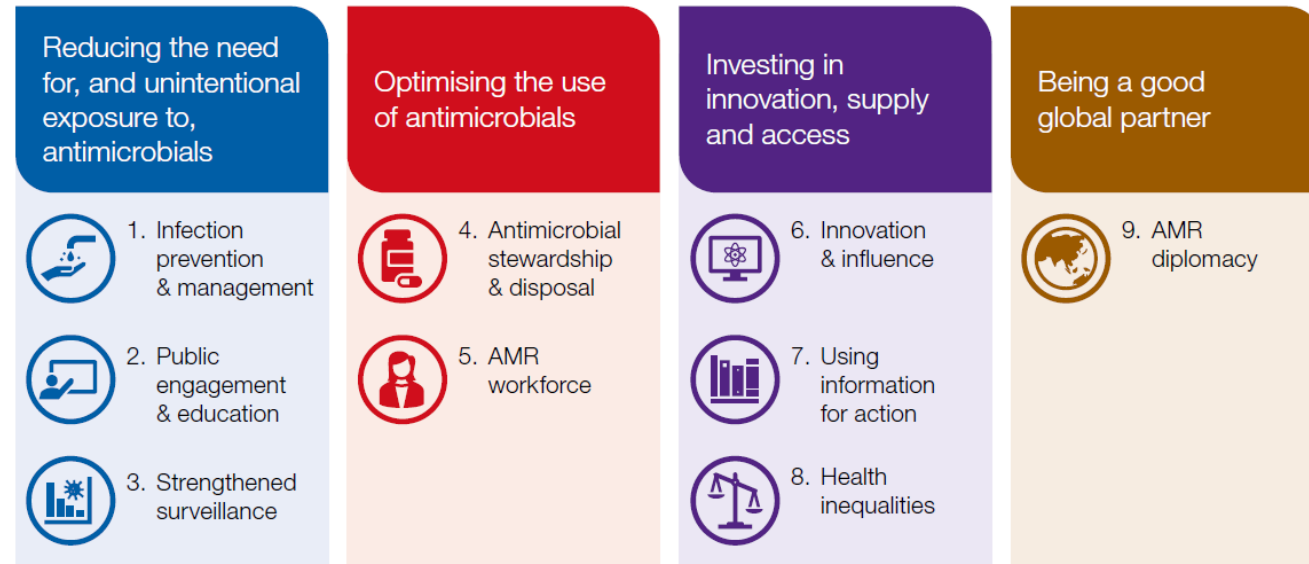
Reducing the need for, and unintentional exposure to, antimicrobials

1. Infection prevention & management

2. Public engagement & education

3. Strengthened surveillance

Optimising the use of antimicrobials

4. Antimicrobial stewardship & disposal

5. AMR workforce

Investing in innovation, supply and access

6. Innovation & influence

7. Using information for action

8. Health inequalities

Being a good global partner

9. AMR diplomacy